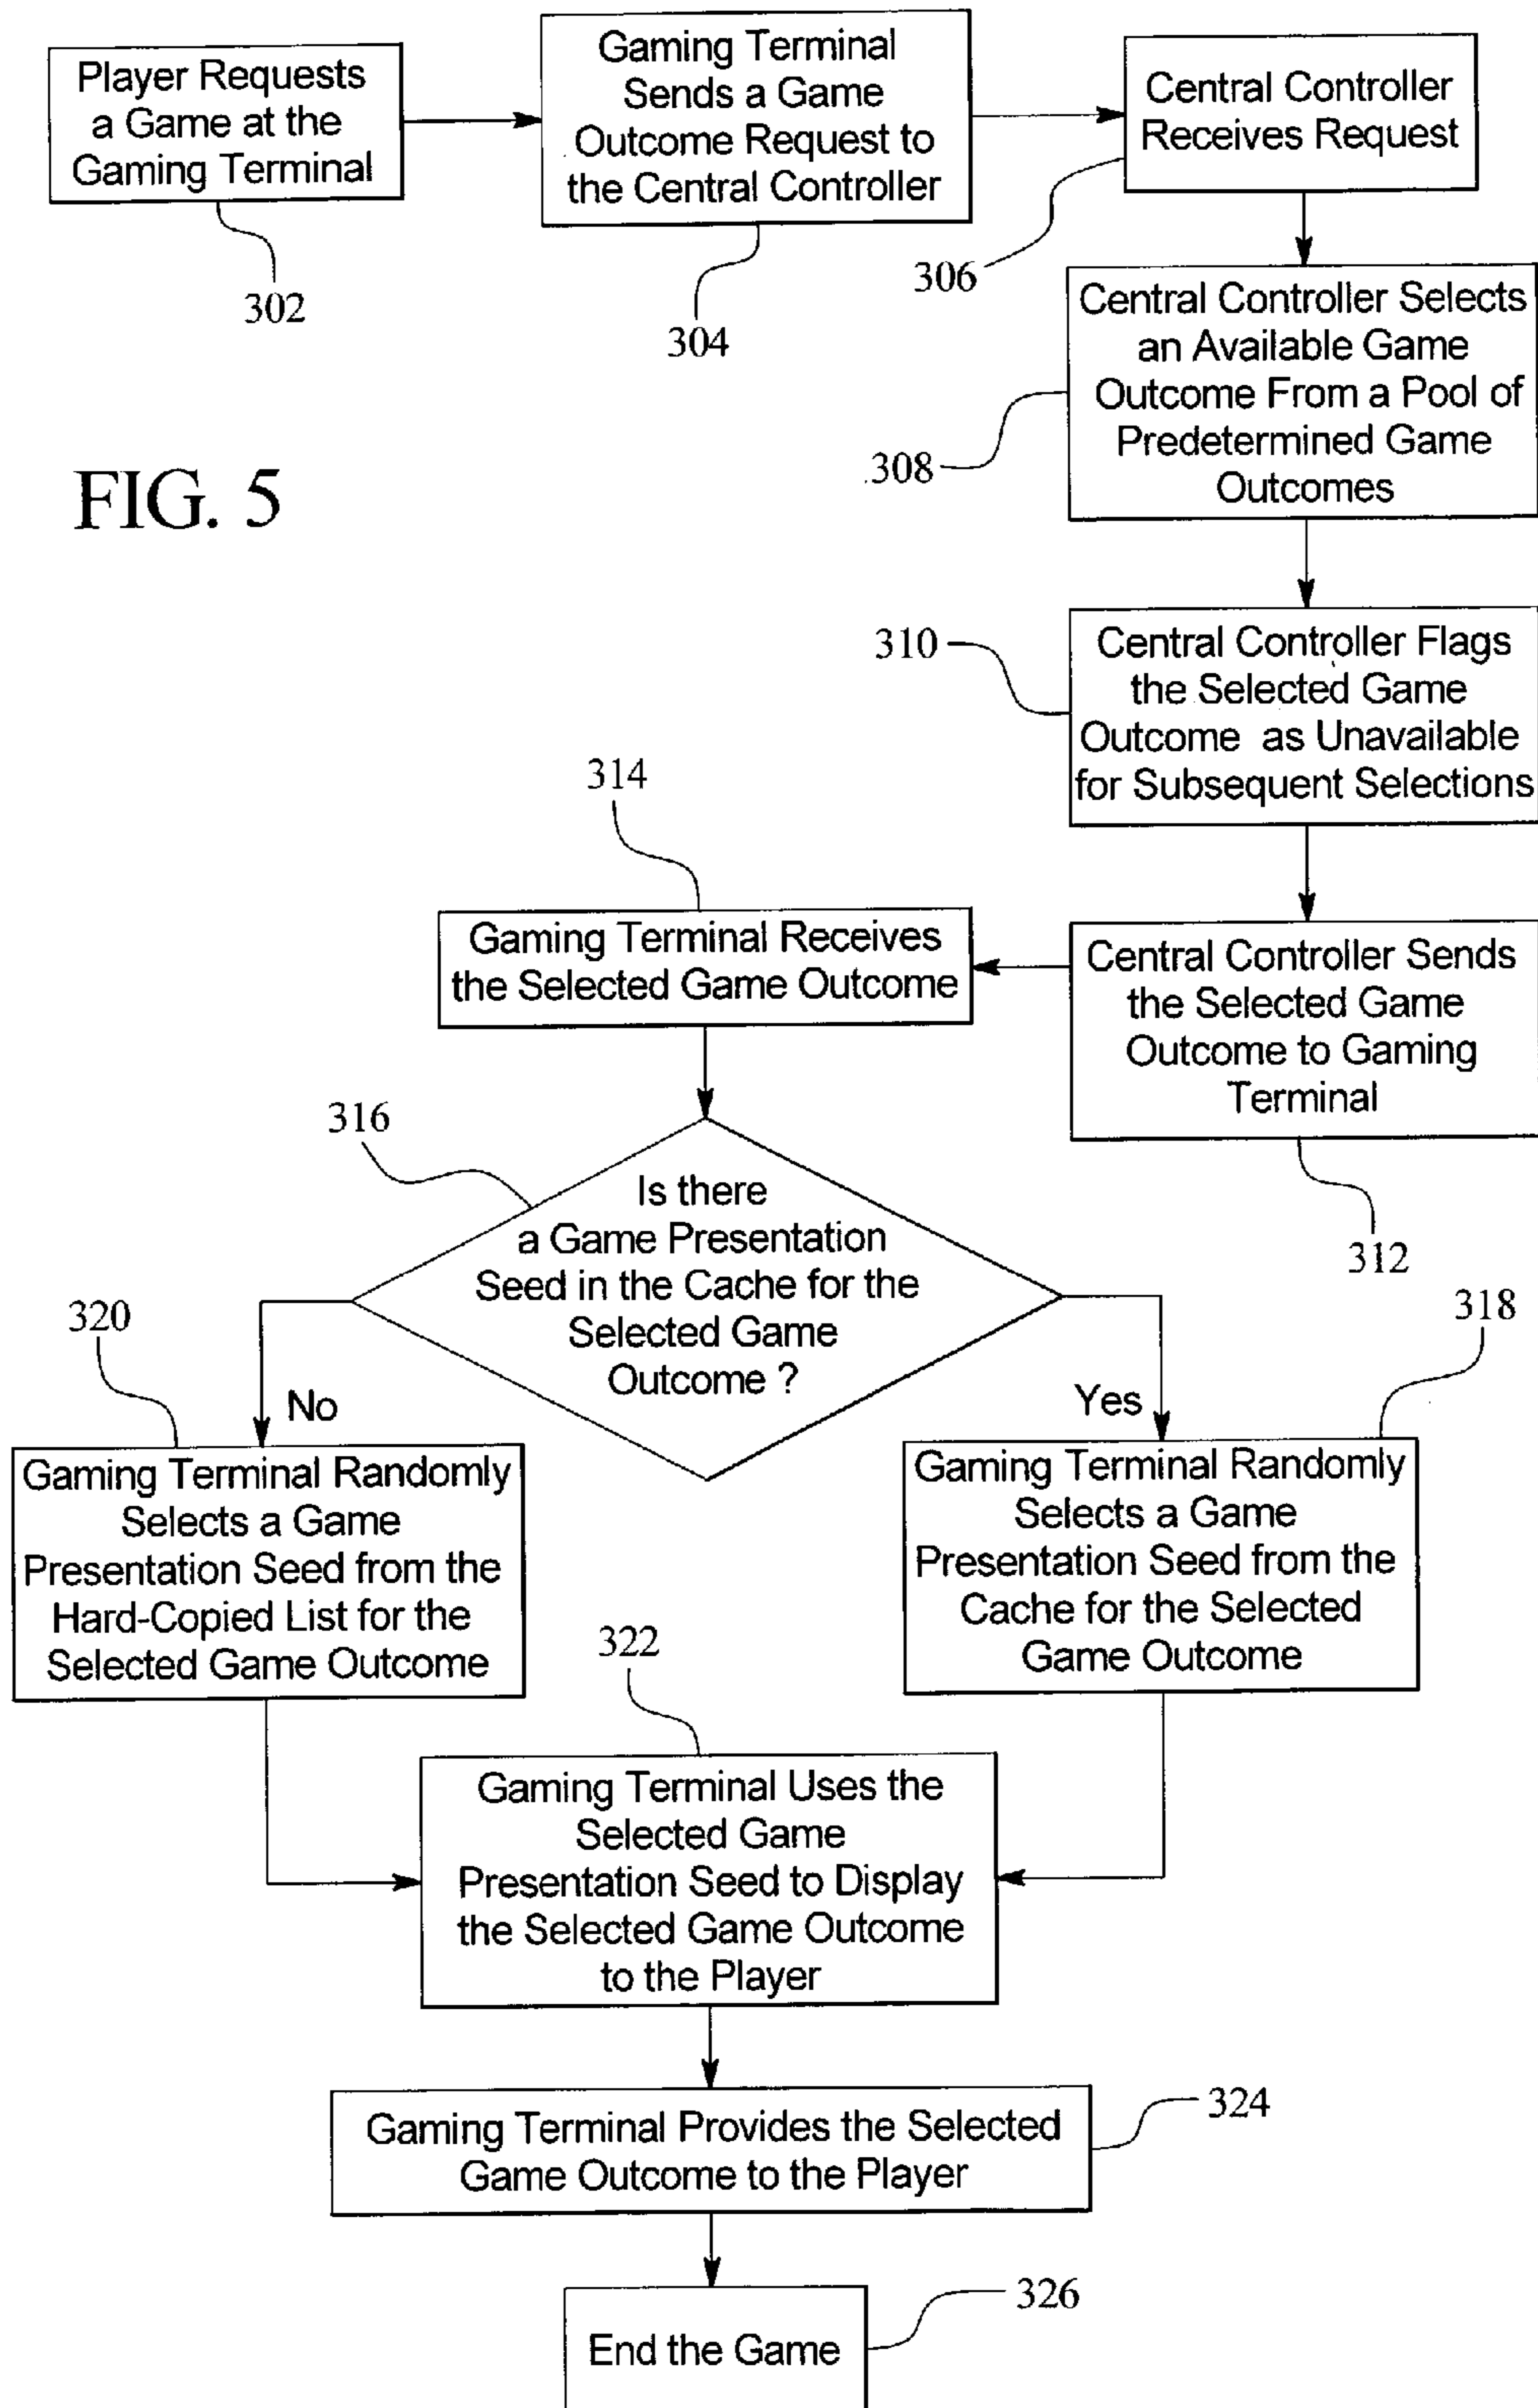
Player Requests a Game at the Gaming Terminal

302

Gaming Terminal Sends a Game Outcome Request to the Central Controller

304

Central Controller Receives Request

306

Central Controller Selects an Available Game Outcome From a Pool of Predetermined Game Outcomes

308

FIG. 5

310

Central Controller Flags the Selected Game Outcome as Unavailable for Subsequent Selections

314

Gaming Terminal Receives the Selected Game Outcome

Central Controller Sends the Selected Game Outcome to Gaming Terminal

312

316

Is there a Game Presentation Seed in the Cache for the Selected Game Outcome ?

320

No

Yes

318

Gaming Terminal Randomly Selects a Game Presentation Seed from the Hard-Copied List for the Selected Game Outcome

Gaming Terminal Randomly Selects a Game Presentation Seed from the Cache for the Selected Game Outcome

322

Gaming Terminal Uses the Selected Game Presentation Seed to Display the Selected Game Outcome to the Player

Gaming Terminal Provides the Selected Game Outcome to the Player

324

End the Game

326